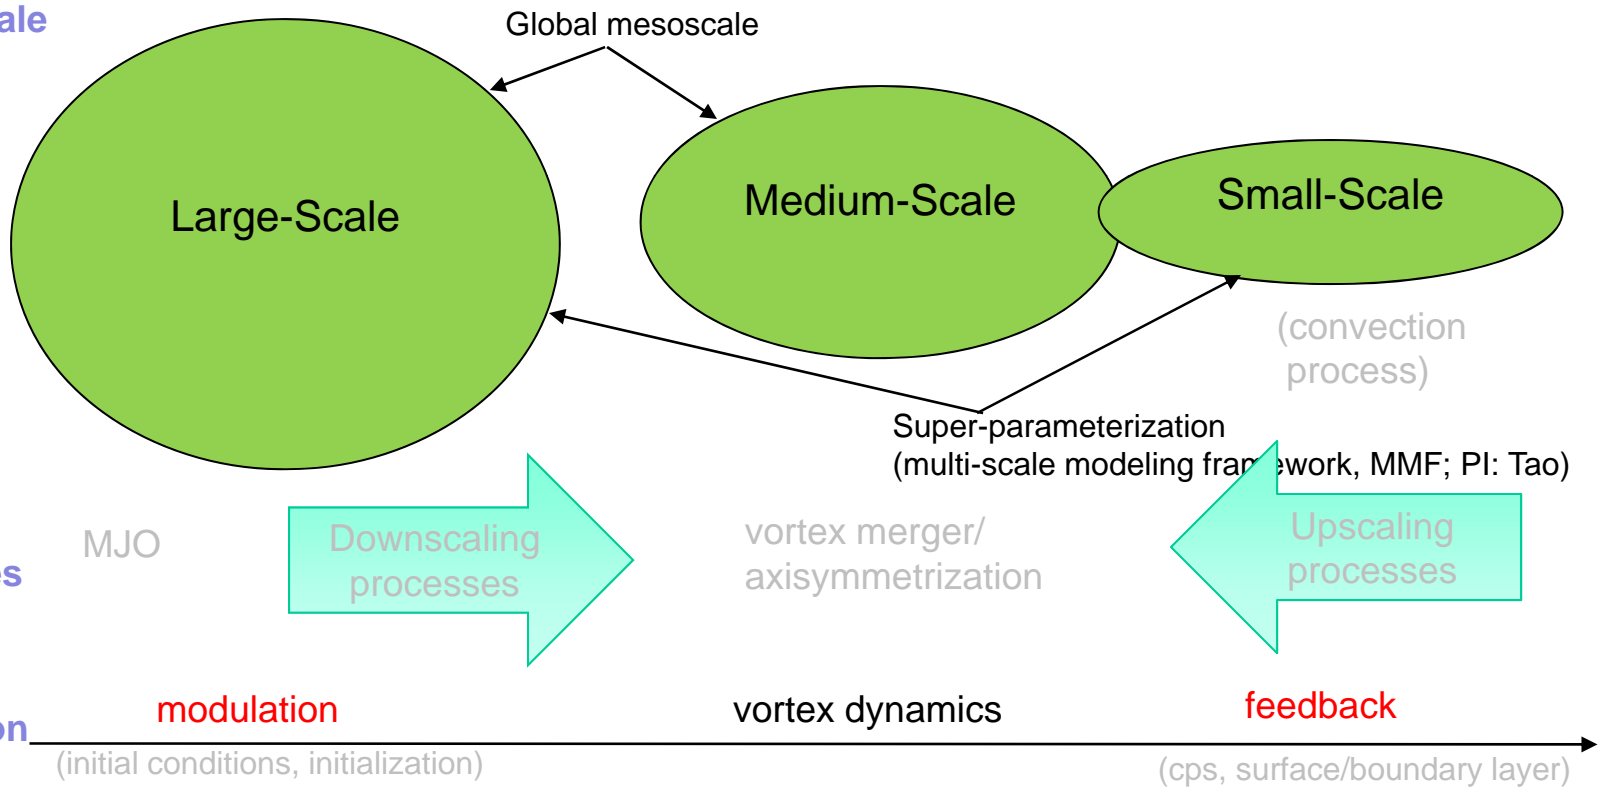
ale

Global mesoscale

Large-Scale

Medium-Scale

Small-Scale

(convection process)

Super-parameterization (multi-scale modeling fram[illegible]ework, MMF; PI: Tao)

MJO

Downscaling processes

vortex merger/ axisymmetrization

Upscaling processes

s

on

modulation

vortex dynamics

feedback

(initial conditions, initialization)

(cps, surface/boundary layer)